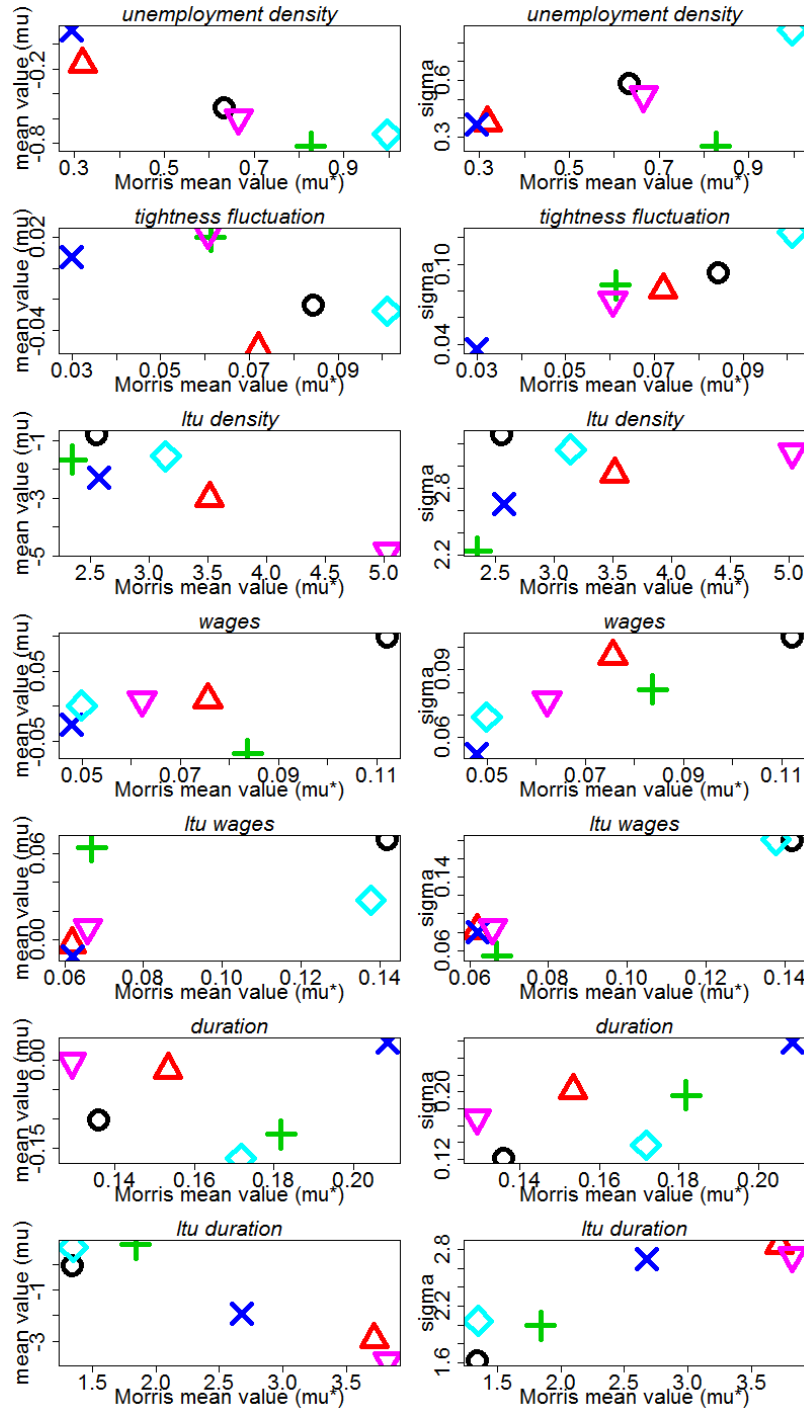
unemployment density
mean value (mu)
-0.2
-0.8
0.3 0.5 0.7 0.9
Morris mean value (mu*)

unemployment density
sigma
0.3 0.6
0.3 0.5 0.7 0.9
Morris mean value (mu*)

tightness fluctuation
mean value (mu)
0.02
-0.04
0.03 0.05 0.07 0.09
Morris mean value (mu*)

tightness fluctuation
sigma
0.04 0.10
0.03 0.05 0.07 0.09
Morris mean value (mu*)

ltu density
mean value (mu)
-1
-3
-5
2.5 3.0 3.5 4.0 4.5 5.0
Morris mean value (mu*)

ltu density
sigma
2.2 2.8
2.5 3.0 3.5 4.0 4.5 5.0
Morris mean value (mu*)

wages
mean value (mu)
0.05
-0.05
0.05 0.07 0.09 0.11
Morris mean value (mu*)

wages
sigma
0.06 0.09
0.05 0.07 0.09 0.11
Morris mean value (mu*)

ltu wages
mean value (mu)
0.06
0.00
0.06 0.08 0.10 0.12 0.14
Morris mean value (mu*)

ltu wages
sigma
0.06 0.14
0.06 0.08 0.10 0.12 0.14
Morris mean value (mu*)

duration
mean value (mu)
0.00
-0.15
0.14 0.16 0.18 0.20
Morris mean value (mu*)

duration
sigma
0.12 0.20
0.14 0.16 0.18 0.20
Morris mean value (mu*)

ltu duration
mean value (mu)
-1
-3
1.5 2.0 2.5 3.0 3.5
Morris mean value (mu*)

ltu duration
sigma
1.6 2.2 2.8
1.5 2.0 2.5 3.0 3.5
Morris mean value (mu*)